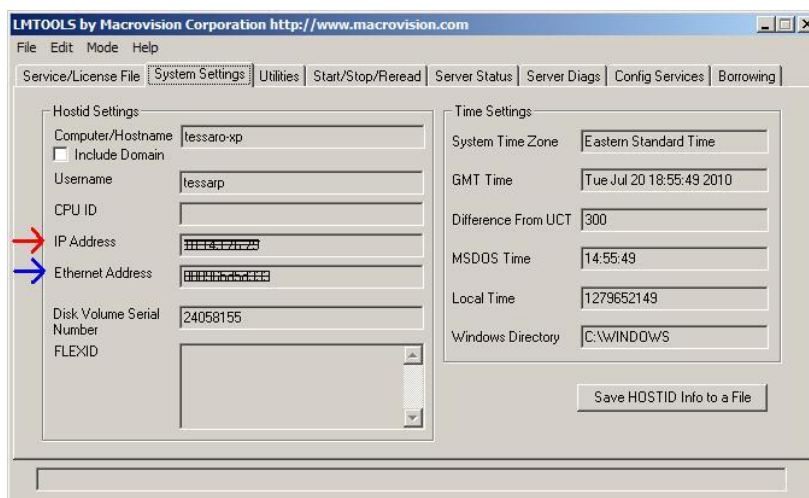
LMTOOLS by Macrovision Corporation http://www.macrovision.com

File Edit Mode Help

Service/License File | System Settings | Utilities | Start/Stop/Reread | Server Status | Server Diags | Config Services | Borrowing

Hostid Settings

Computer/Hostname tessaro-xp

Include Domain

Username tessarp

CPU ID

IP Address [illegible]

Ethernet Address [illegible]

Disk Volume Serial Number 24058155

FLEXID

Time Settings

System Time Zone Eastern Standard Time

GMT Time Tue Jul 20 18:55:49 2010

Difference From UCT 300

MSDOS Time 14:55:49

Local Time 1279652149

Windows Directory C:\WINDOWS

Save HOSTID Info to a File